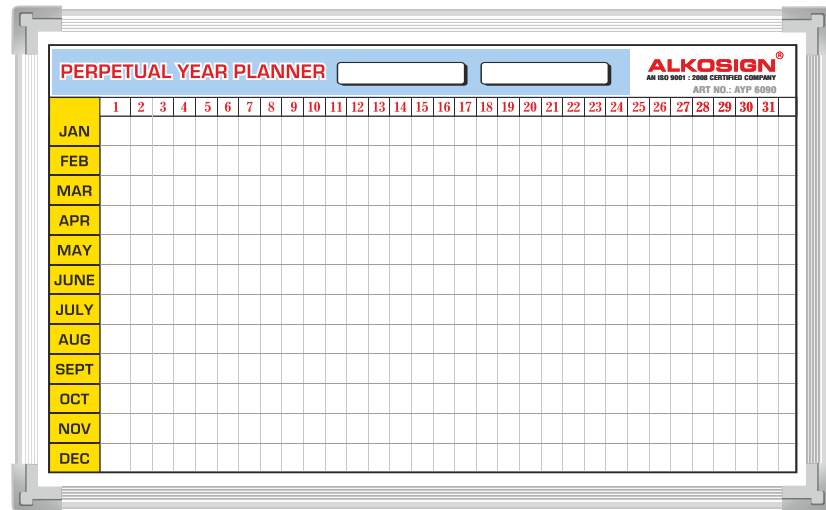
PERPETUAL YEAR PLANNER

ALKOSIGN®
AN ISO 9001 : 2008 CERTIFIED COMPANY
ART NO.: AYP 6090

| | 1 | 2 | 3 | 4 | 5 | 6 | 7 | 8 | 9 | 10 | 11 | 12 | 13 | 14 | 15 | 16 | 17 | 18 | 19 | 20 | 21 | 22 | 23 | 24 | 25 | 26 | 27 | 28 | 29 | 30 | 31 |
|---|---|---|---|---|---|---|---|---|---|---|---|---|---|---|---|---|---|---|---|---|---|---|---|---|---|---|---|---|---|---|---|
| JAN | | | | | | | | | | | | | | | | | | | | | | | | | | | | | | | |
| FEB | | | | | | | | | | | | | | | | | | | | | | | | | | | | | | | |
| MAR | | | | | | | | | | | | | | | | | | | | | | | | | | | | | | | |
| APR | | | | | | | | | | | | | | | | | | | | | | | | | | | | | | | |
| MAY | | | | | | | | | | | | | | | | | | | | | | | | | | | | | | | |
| JUNE | | | | | | | | | | | | | | | | | | | | | | | | | | | | | | | |
| JULY | | | | | | | | | | | | | | | | | | | | | | | | | | | | | | | |
| AUG | | | | | | | | | | | | | | | | | | | | | | | | | | | | | | | |
| SEPT | | | | | | | | | | | | | | | | | | | | | | | | | | | | | | | |
| OCT | | | | | | | | | | | | | | | | | | | | | | | | | | | | | | | |
| NOV | | | | | | | | | | | | | | | | | | | | | | | | | | | | | | | |
| DEC | | | | | | | | | | | | | | | | | | | | | | | | | | | | | | | |